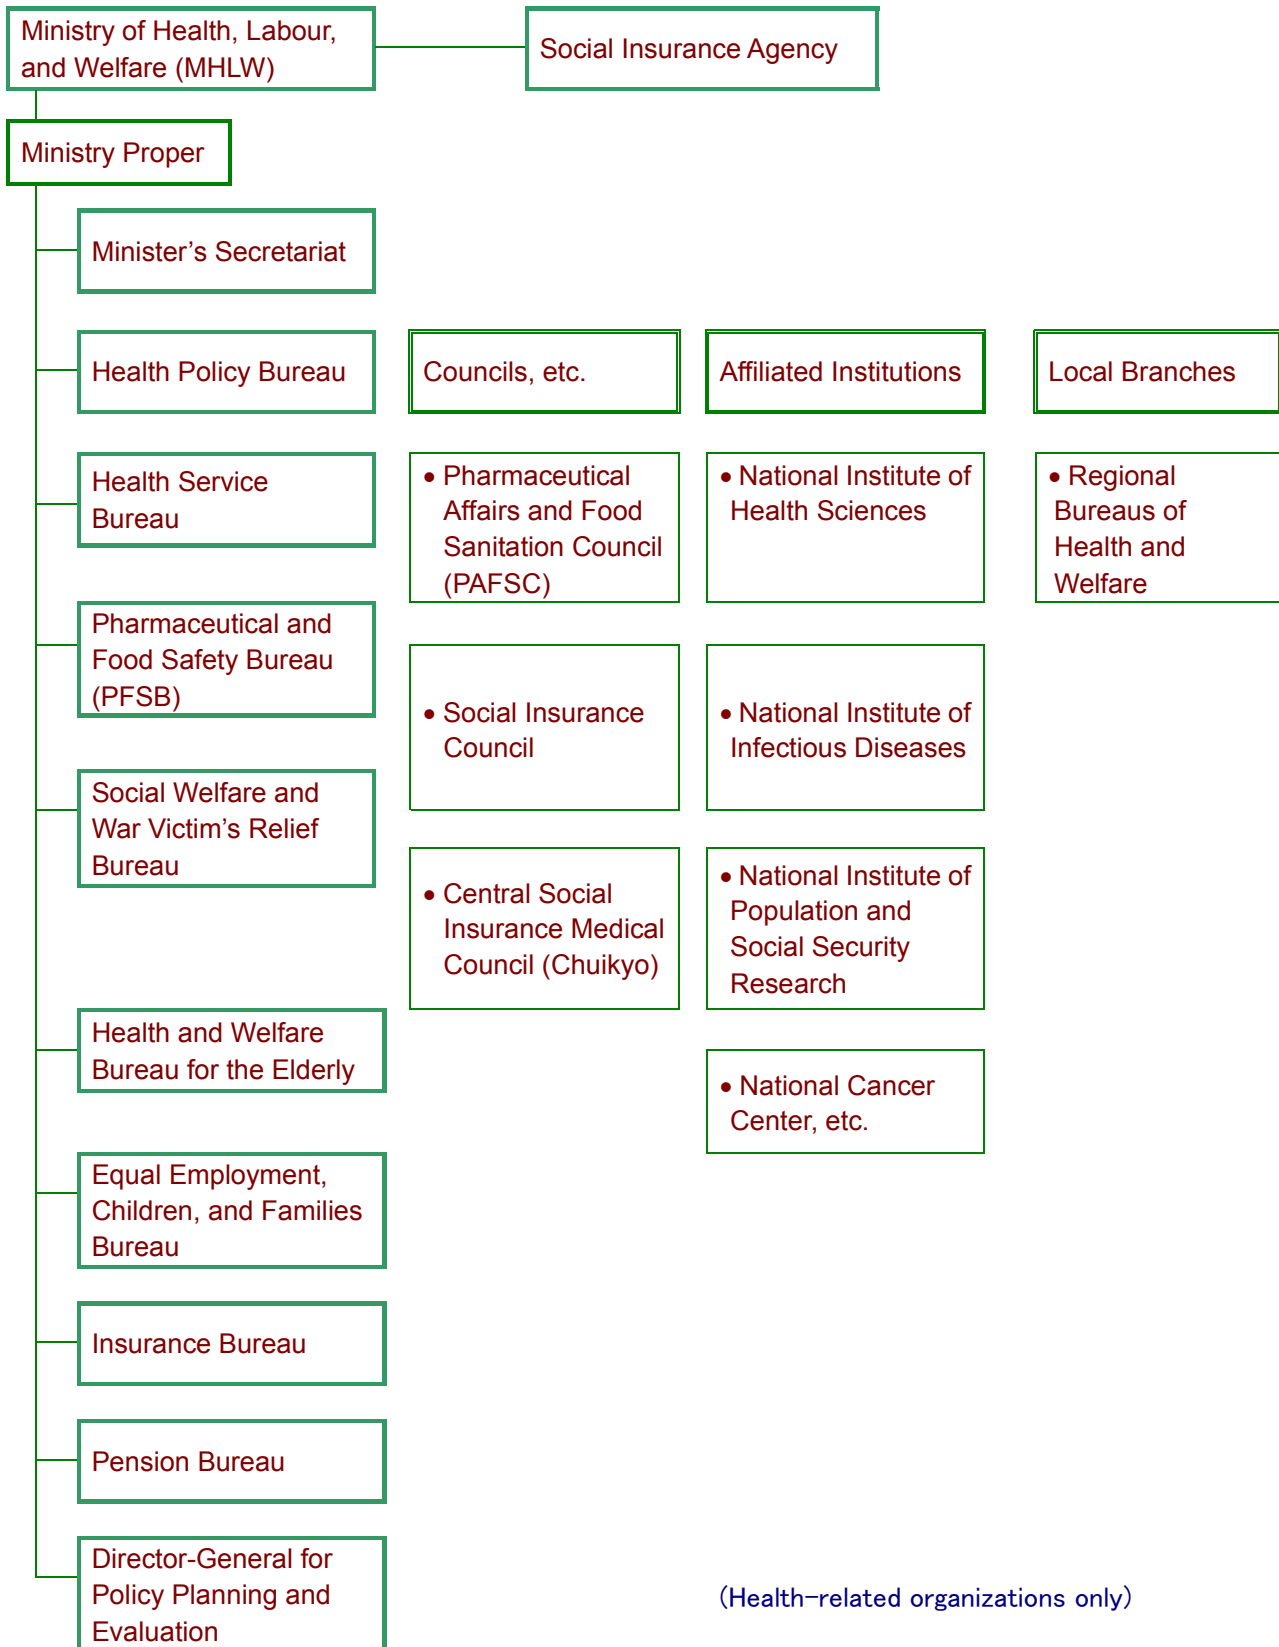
Ministry of Health, Labour, and Welfare (MHLW)

Social Insurance Agency

Ministry Proper

Minister’s Secretariat

Health Policy Bureau

Health Service Bureau

Pharmaceutical and Food Safety Bureau (PFSB)

Social Welfare and War Victim’s Relief Bureau

Health and Welfare Bureau for the Elderly

Equal Employment, Children, and Families Bureau

Insurance Bureau

Pension Bureau

Director-General for Policy Planning and Evaluation

Councils, etc.

• Pharmaceutical Affairs and Food Sanitation Council (PAFSC)

• Social Insurance Council

• Central Social Insurance Medical Council (Chuikyo)

Affiliated Institutions

• National Institute of Health Sciences

• National Institute of Infectious Diseases

• National Institute of Population and Social Security Research

• National Cancer Center, etc.

Local Branches

• Regional Bureaus of Health and Welfare

(Health-related organizations only)